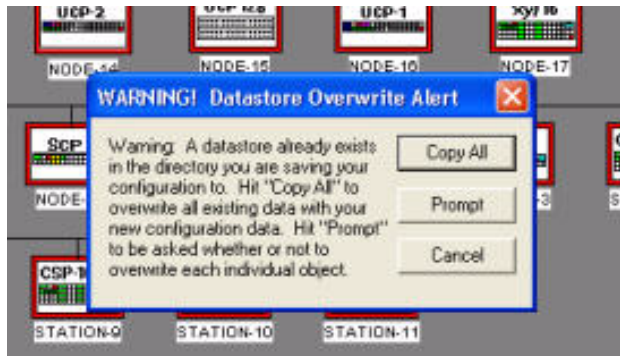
UCP-2
NODE-14
UCP 128
NODE-15
UCP-1
NODE-16
Xyl 16
NODE-17
SCP
NODE-
-3
S
CSP-1
STATION-9
STATION-10
STATION-11

WARNING! Datastore Overwrite Alert

Warning: A datastore already exists in the directory you are saving your configuration to. Hit "Copy All" to overwrite all existing data with your new configuration data. Hit "Prompt" to be asked whether or not to overwrite each individual object.

Copy All
Prompt
Cancel